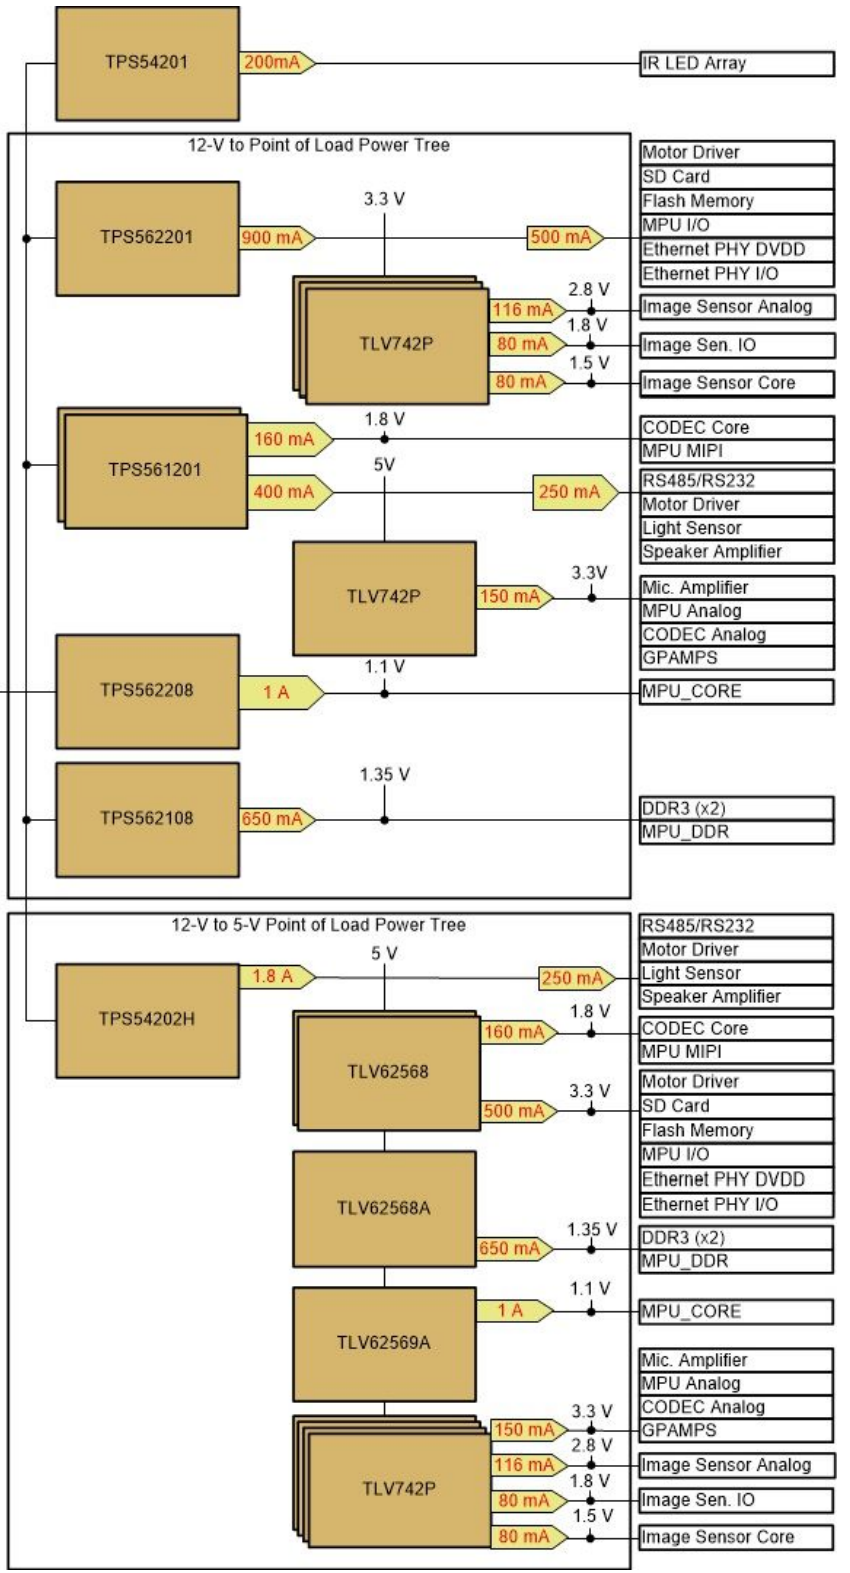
TPS54201
200mA
IR LED Array

12-V to Point of Load Power Tree

TPS562201
900 mA
3.3 V
500 mA
Motor Driver
SD Card
Flash Memory
MPU I/O
Ethernet PHY DVDD
Ethernet PHY I/O

TLV742P
116 mA
2.8 V
Image Sensor Analog
80 mA
1.8 V
Image Sen. IO
80 mA
1.5 V
Image Sensor Core

TPS561201
160 mA
1.8 V
CODEC Core
MPU MIPI
400 mA
5V
250 mA
RS485/RS232
Motor Driver
Light Sensor
Speaker Amplifier

TLV742P
150 mA
3.3V
Mic. Amplifier
MPU Analog
CODEC Analog
GPAMPS

TPS562208
1 A
1.1 V
MPU_CORE

TPS562108
650 mA
1.35 V
DDR3 (x2)
MPU_DDR

12-V to 5-V Point of Load Power Tree

TPS54202H
1.8 A
5 V
250 mA
RS485/RS232
Motor Driver
Light Sensor
Speaker Amplifier

TLV62568
160 mA
1.8 V
CODEC Core
MPU MIPI
500 mA
3.3 V
Motor Driver
SD Card
Flash Memory
MPU I/O
Ethernet PHY DVDD
Ethernet PHY I/O

TLV62568A
650 mA
1.35 V
DDR3 (x2)
MPU_DDR

TLV62569A
1 A
1.1 V
MPU_CORE

Mic. Amplifier
MPU Analog
CODEC Analog
GPAMPS
TLV742P
150 mA
3.3 V
116 mA
2.8 V
Image Sensor Analog
80 mA
1.8 V
Image Sen. IO
80 mA
1.5 V
Image Sensor Core